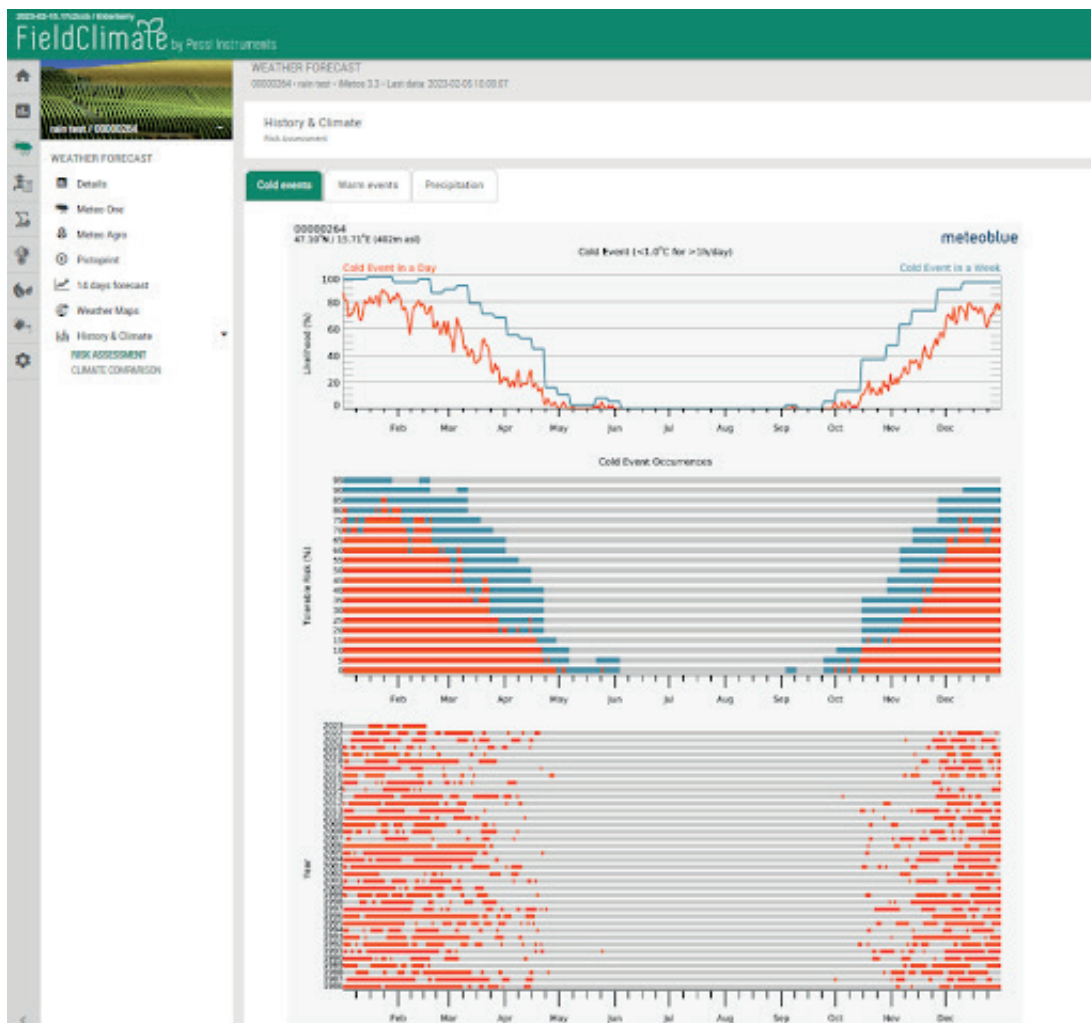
2023-03-15 17:52 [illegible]

FieldClimate by Pessl Instruments

rain test / 00000264

WEATHER FORECAST
Details
Meteo One
Meteo Agro
Pictoprint
14 days forecast
Weather Maps
History & Climate
RISK ASSESSMENT
CLIMATE COMPARISON

WEATHER FORECAST
00000264 • rain test • iMetos 3.3 • Last data: 2023-02-05 10:00 ET

History & Climate
Risk Assessment

Cold events
Warm events
Precipitation

00000264
47.30°N / 15.71°E (402m asl)

meteoblue

Cold Event (<1.0°C for >1h/day)

Cold Event in a Day
Cold Event in a Week

Likelihood (%)
100
80
60
40
20
0

Feb Mar Apr May Jun Jul Aug Sep Oct Nov Dec

Cold Event Occurrences

Tolerable Risk (%)

Feb Mar Apr May Jun Jul Aug Sep Oct Nov Dec

Year
2023

Feb Mar Apr May Jun Jul Aug Sep Oct Nov Dec